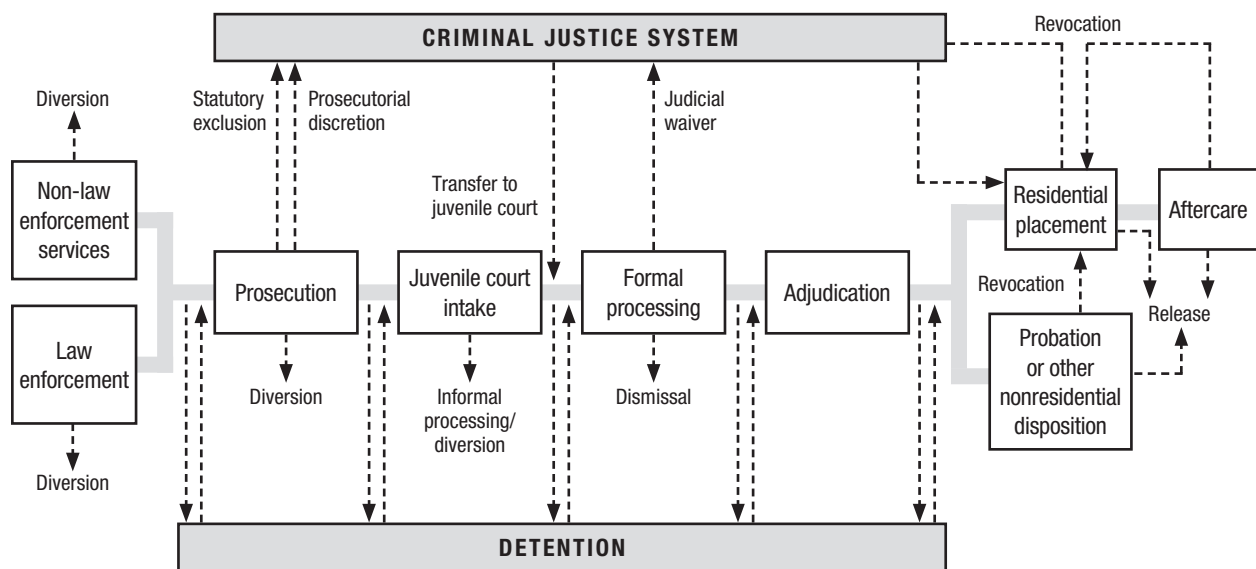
CRIMINAL JUSTICE SYSTEM

Revocation

Diversion

Statutory exclusion

Prosecutorial discretion

Judicial waiver

Transfer to juvenile court

Non-law enforcement services

Residential placement

Aftercare

Prosecution

Juvenile court intake

Formal processing

Adjudication

Revocation

Release

Law enforcement

Probation or other nonresidential disposition

Diversion

Informal processing/ diversion

Dismissal

Diversion

DETENTION